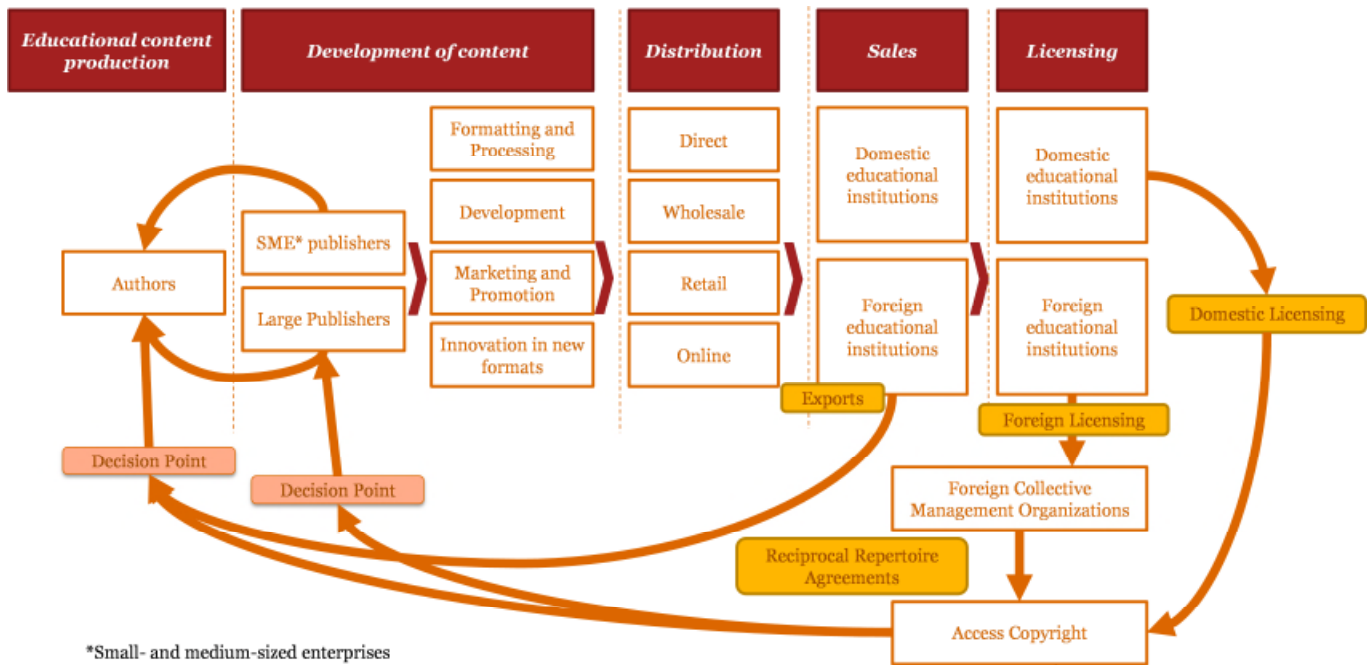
Educational content production

Development of content

Distribution

Sales

Licensing

Authors

SME* publishers

Large Publishers

Formatting and Processing

Development

Marketing and Promotion

Innovation in new formats

Direct

Wholesale

Retail

Online

Domestic educational institutions

Foreign educational institutions

Exports

Domestic educational institutions

Foreign educational institutions

Domestic Licensing

Foreign Licensing

Foreign Collective Management Organizations

Reciprocal Repertoire Agreements

Access Copyright

Decision Point

Decision Point

*Small- and medium-sized enterprises